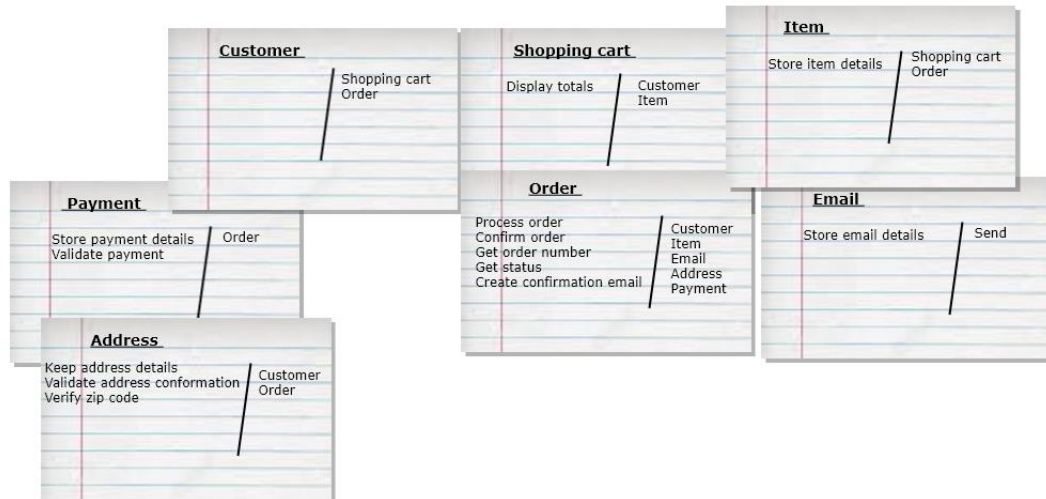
Customer

Shopping cart
Order

Shopping cart

Display totals

Customer
Item

Item

Store item details

Shopping cart
Order

Payment

Store payment details
Validate payment

Order

Order

Process order
Confirm order
Get order number
Get status
Create confirmation email

Customer
Item
Email
Address
Payment

Email

Store email details

Send

Address

Keep address details
Validate address conformation
Verify zip code

Customer
Order